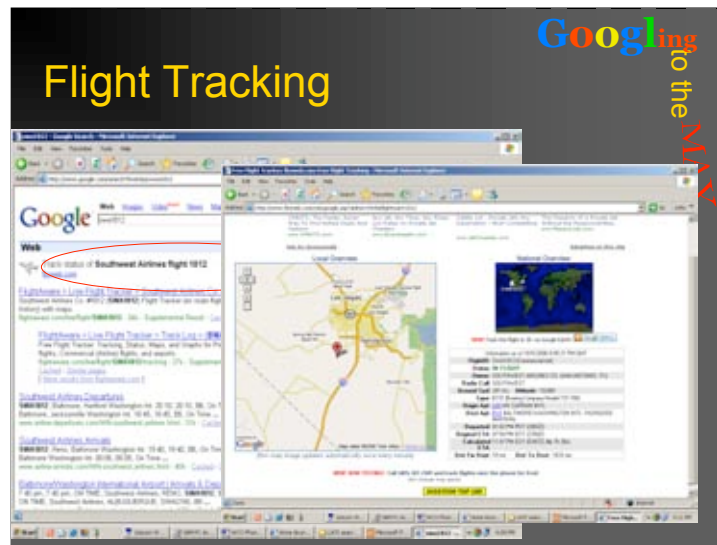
Googling to the MAX

Flight Tracking

Google

Web

Track status of Southwest Airlines flight 1012

Flightaware > Live Flight Tracker > Southwest Airlines

Southwest Airlines Departures

Southwest Airlines Arrivals

Local Overview

National Overview

Las Vegas

Google

Start